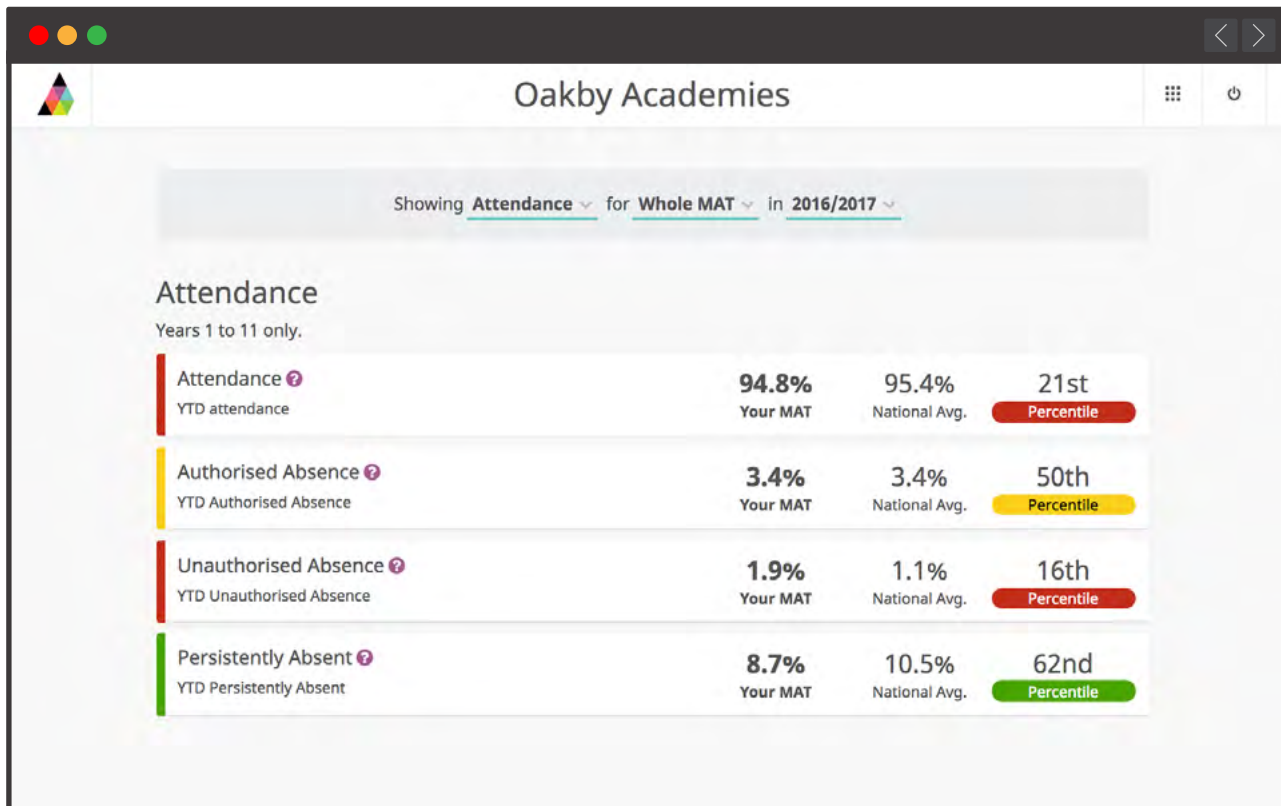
Oakby Academies

Showing Attendance for Whole MAT in 2016/2017

Attendance

Years 1 to 11 only.

| | | | |
|---|---|---|---|
| Attendance ? YTD attendance | 94.8% Your MAT | 95.4% National Avg. | 21st Percentile |
| Authorised Absence ? YTD Authorised Absence | 3.4% Your MAT | 3.4% National Avg. | 50th Percentile |
| Unauthorised Absence ? YTD Unauthorised Absence | 1.9% Your MAT | 1.1% National Avg. | 16th Percentile |
| Persistently Absent ? YTD Persistently Absent | 8.7% Your MAT | 10.5% National Avg. | 62nd Percentile |